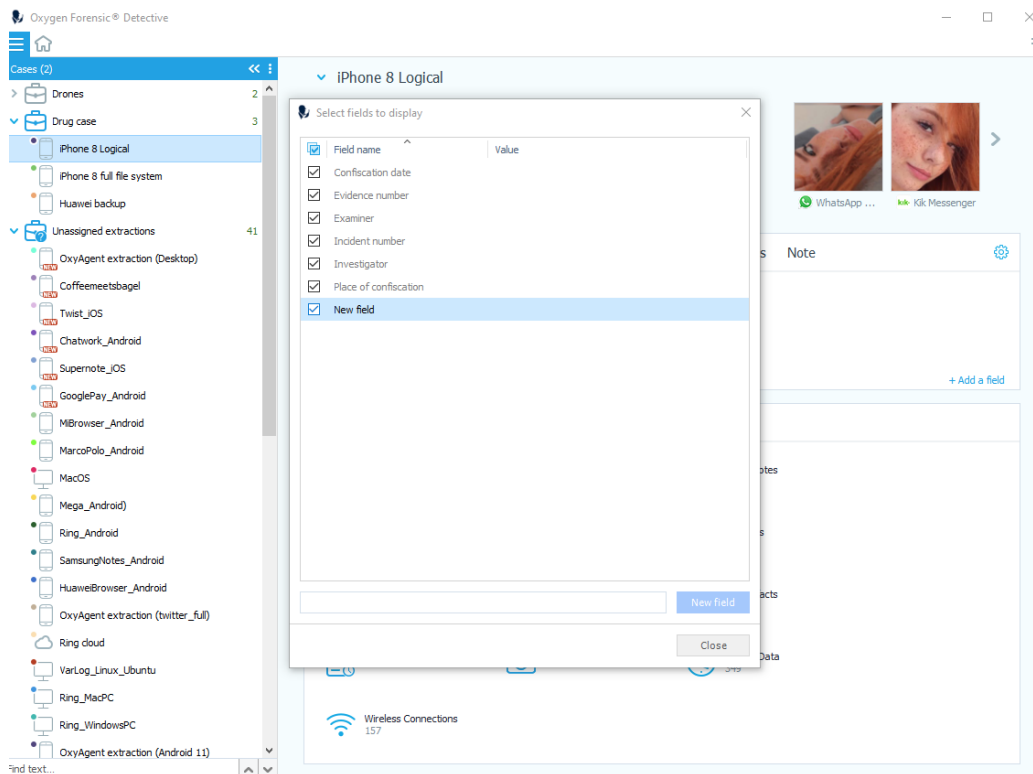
Oxygen Forensic® Detective

Cases (2)

Drones 2

Drug case 3

iPhone 8 Logical

iPhone 8 full file system

Huawei backup

Unassigned extractions 41

OxyAgent extraction (Desktop)

Coffeemeetsbagel

Twist_iOS

Chatwork_Android

Supernote_iOS

GooglePay_Android

MiBrowser_Android

MarcoPolo_Android

MacOS

Mega_Android)

Ring_Android

SamsungNotes_Android

HuaweiBrowser_Android

OxyAgent extraction (twitter_full)

Ring cloud

VarLog_Linux_Ubuntu

Ring_MacPC

Ring_WindowsPC

OxyAgent extraction (Android 11)

Find text...

iPhone 8 Logical

WhatsApp ...

Kik Messenger

Note

+ Add a field

Wireless Connections
157

Select fields to display

| Field name | Value |
|---|---|
| Confiscation date | |
| Evidence number | |
| Examiner | |
| Incident number | |
| Investigator | |
| Place of confiscation | |
| New field | |

New field

Close